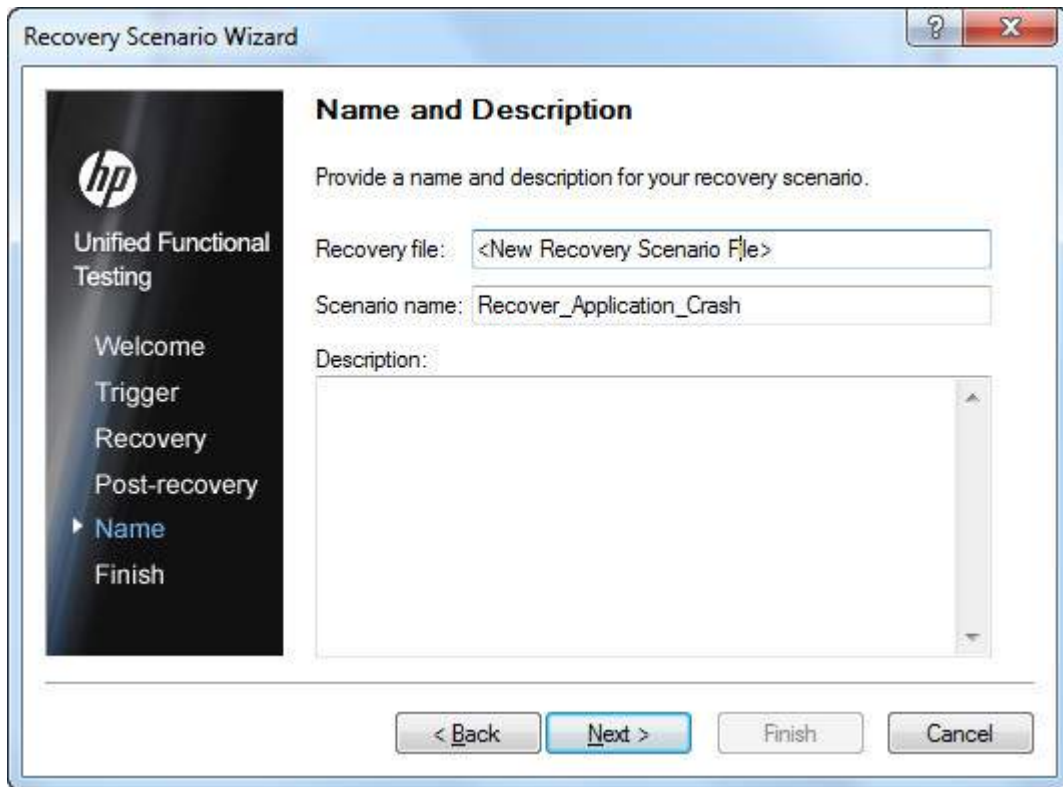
Recovery Scenario Wizard

hp

Unified Functional Testing

Welcome
Trigger
Recovery
Post-recovery
Name
Finish

Name and Description

Provide a name and description for your recovery scenario.

Recovery file: <New Recovery Scenario File>

Scenario name: Recover_Application_Crash

Description:

< Back
Next >
Finish
Cancel